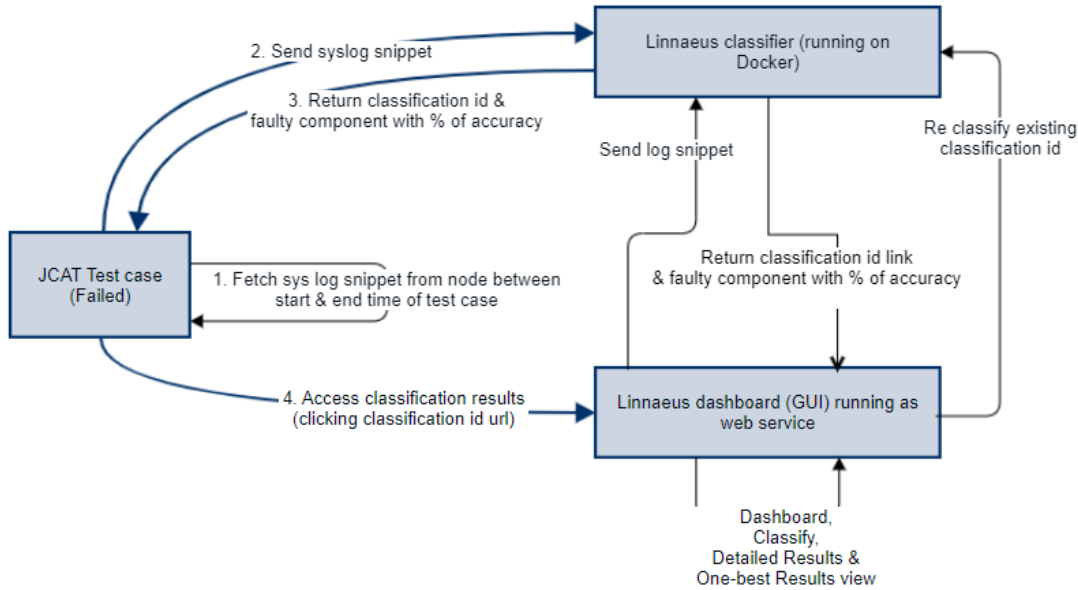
2. Send syslog snippet

Linnaeus classifier (running on Docker)

3. Return classification id & faulty component with % of accuracy

Send log snippet

Re classify existing classification id

JCAT Test case (Failed)

1. Fetch sys log snippet from node between start & end time of test case

Return classification id link & faulty component with % of accuracy

4. Access classification results (clicking classification id url)

Linnaeus dashboard (GUI) running as web service

Dashboard, Classify, Detailed Results & One-best Results view